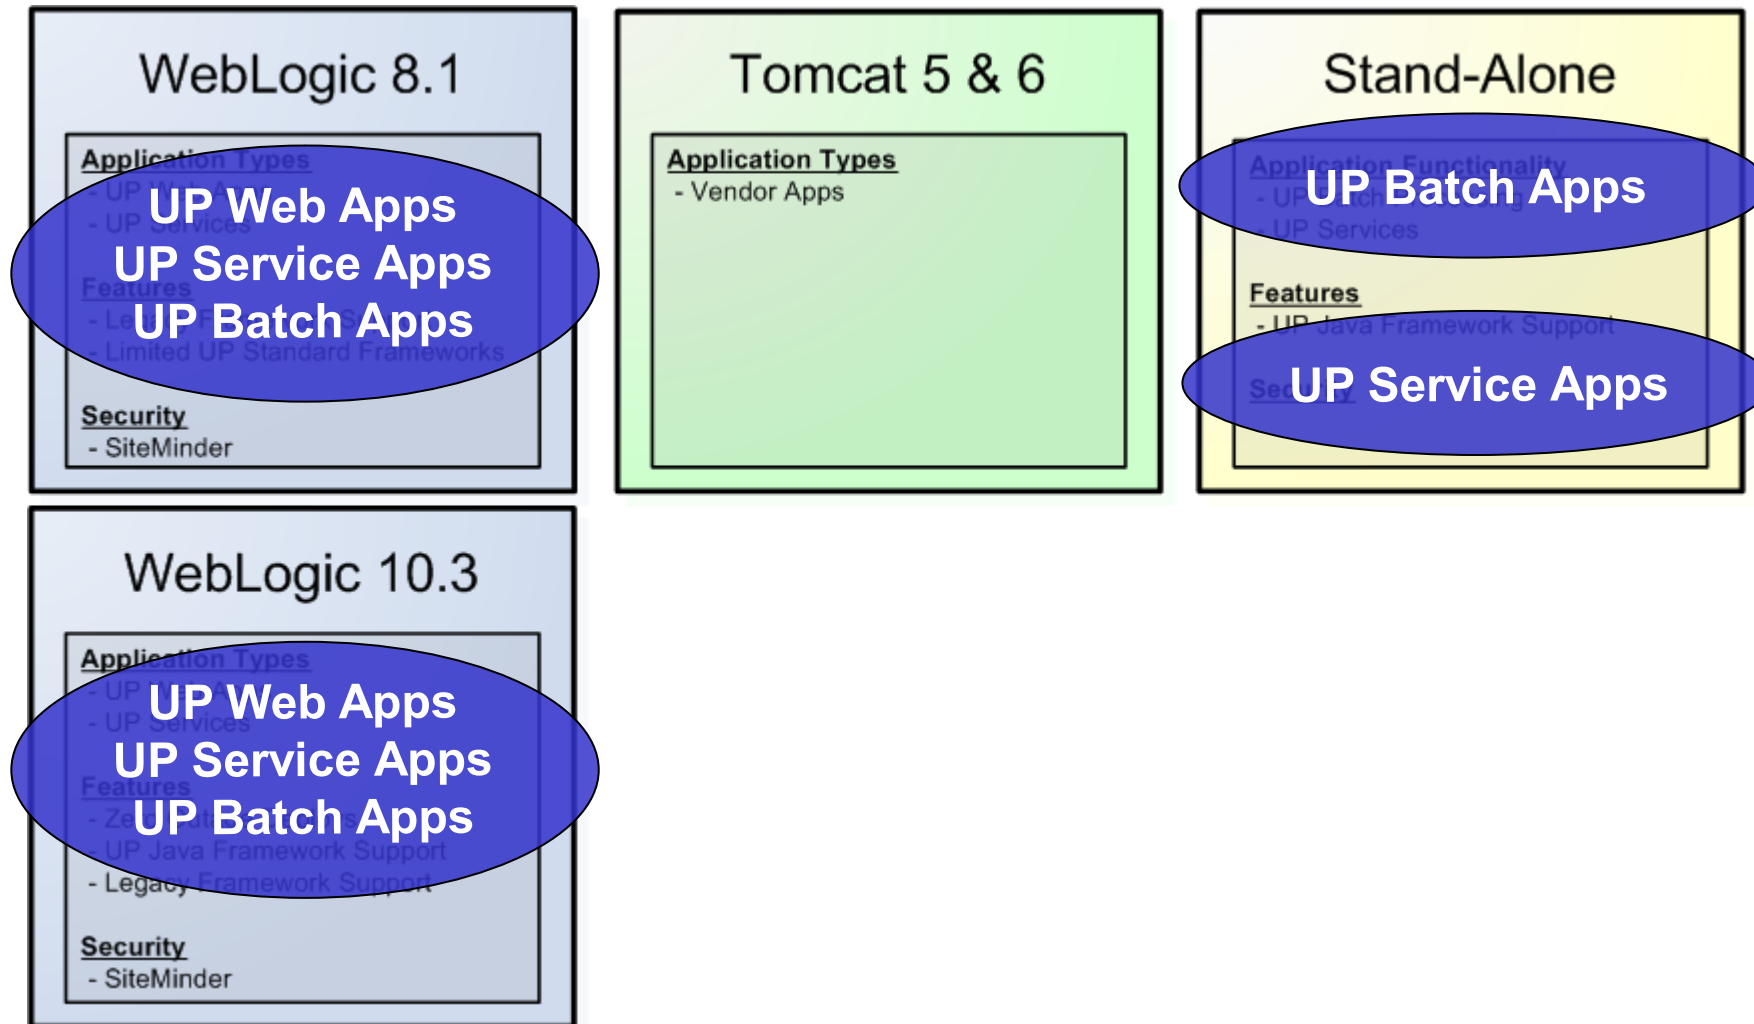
WebLogic 8.1

Application Types
- UP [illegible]
- UP Services

UP Web Apps
UP Service Apps
UP Batch Apps

Features
- Le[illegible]
- Limited UP Standard Frameworks

Security
- SiteMinder

Tomcat 5 & 6

Application Types
- Vendor Apps

Stand-Alone

Application Functionality
- UP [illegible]
- UP Services

UP Batch Apps

Features
- UP Java Framework Support

Sec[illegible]

UP Service Apps

WebLogic 10.3

Application Types
- UP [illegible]
- UP Services

UP Web Apps
UP Service Apps
UP Batch Apps

Features
- Ze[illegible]
- UP Java Framework Support
- Legacy Framework Support

Security
- SiteMinder